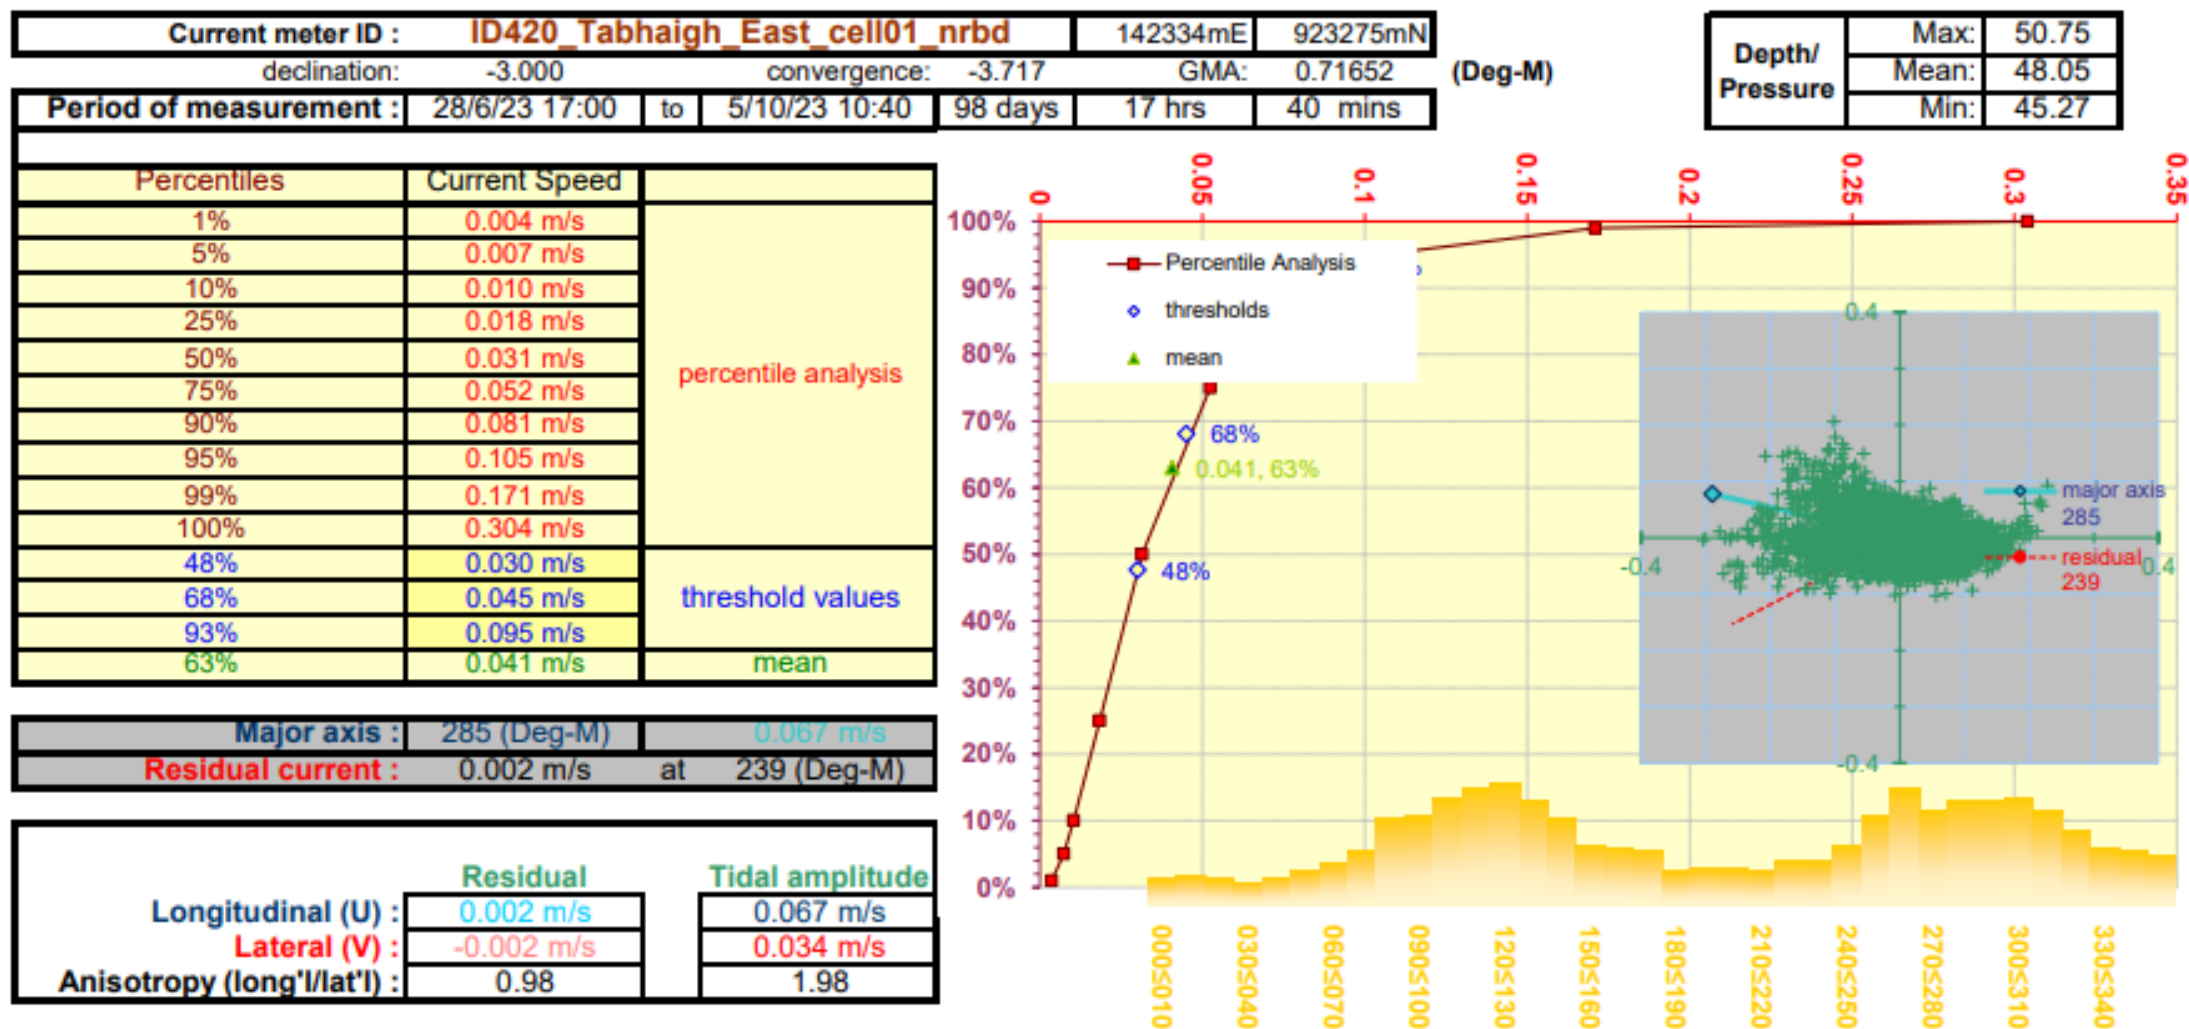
| Current meter ID : | ID420_Tabhaigh_East_cell01_nrbd | 142334mE | 923275mN |
|---|---|---|---|

declination: -3.000 convergence: -3.717 GMA: 0.71652 (Deg-M)

| Depth/ Pressure | Max: | 50.75 |
|---|---|---|
| | Mean: | 48.05 |
| | Min: | 45.27 |

| Period of measurement : | 28/6/23 17:00 | to | 5/10/23 10:40 | 98 days | 17 hrs | 40 mins |
|---|---|---|---|---|---|---|

| Percentiles | Current Speed | |
|---|---|---|
| 1% | 0.004 m/s | percentile analysis |
| 5% | 0.007 m/s | |
| 10% | 0.010 m/s | |
| 25% | 0.018 m/s | |
| 50% | 0.031 m/s | |
| 75% | 0.052 m/s | |
| 90% | 0.081 m/s | |
| 95% | 0.105 m/s | |
| 99% | 0.171 m/s | |
| 100% | 0.304 m/s | |
| 48% | 0.030 m/s | threshold values |
| 68% | 0.045 m/s | |
| 93% | 0.095 m/s | |
| 63% | 0.041 m/s | mean |

| Major axis : | 285 (Deg-M) | 0.067 m/s |
|---|---|---|
| Residual current : | 0.002 m/s at | 239 (Deg-M) |

| | Residual | Tidal amplitude |
|---|---|---|
| Longitudinal (U) : | 0.002 m/s | 0.067 m/s |
| Lateral (V) : | -0.002 m/s | 0.034 m/s |
| Anisotropy (long'l/lat'l) : | 0.98 | 1.98 |

0 0.05 0.1 0.15 0.2 0.25 0.3 0.35

100% 90% 80% 70% 60% 50% 40% 30% 20% 10% 0%

Percentile Analysis
thresholds
mean

68%
0.041, 63%
48%

0.4
-0.4
0.4
-0.4
major axis 285
residual 239

000≤010 030≤040 060≤070 090≤100 120≤130 150≤160 180≤190 210≤220 240≤250 270≤280 300≤310 330≤340